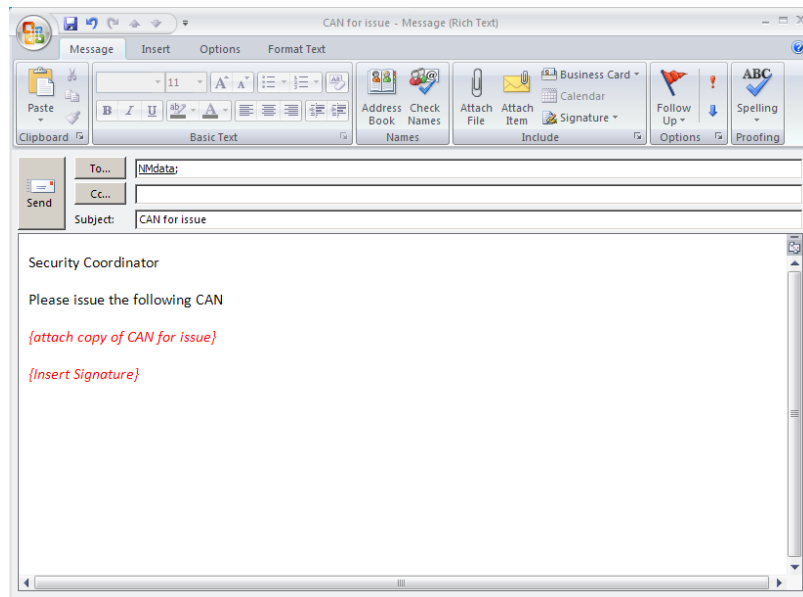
CAN for issue - Message (Rich Text)

Message Insert Options Format Text

Paste
Clipboard

11
B I U
Basic Text

Address Book
Check Names
Names

Attach File
Attach Item
Business Card
Calendar
Signature
Include

Follow Up
Options

ABC
Spelling
Proofing

Send
To...
NMdata;
Cc...
Subject:
CAN for issue

Security Coordinator

Please issue the following CAN

{attach copy of CAN for issue}

{Insert Signature}